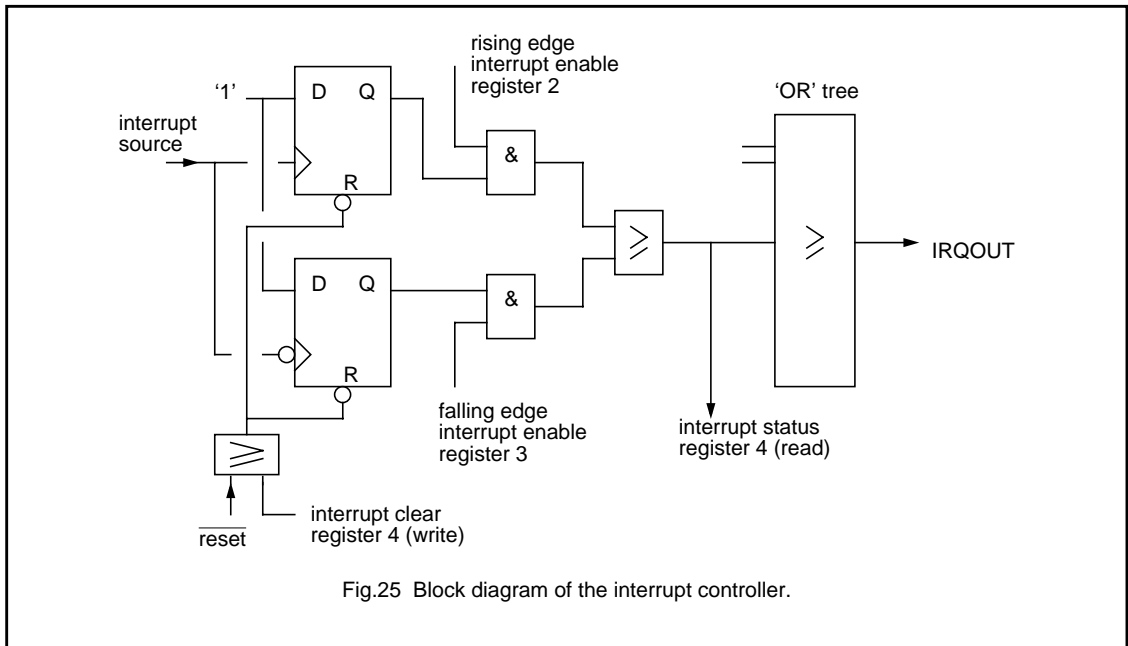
rising edge interrupt enable register 2

'1'

D Q

'OR' tree

interrupt source

&

R

$\geqslant$

$\geqslant$

IRQOUT

D Q

&

R

falling edge interrupt enable register 3

interrupt status register 4 (read)

$\geqslant$

$\overline{\text{reset}}$

interrupt clear register 4 (write)

Fig.25 Block diagram of the interrupt controller.